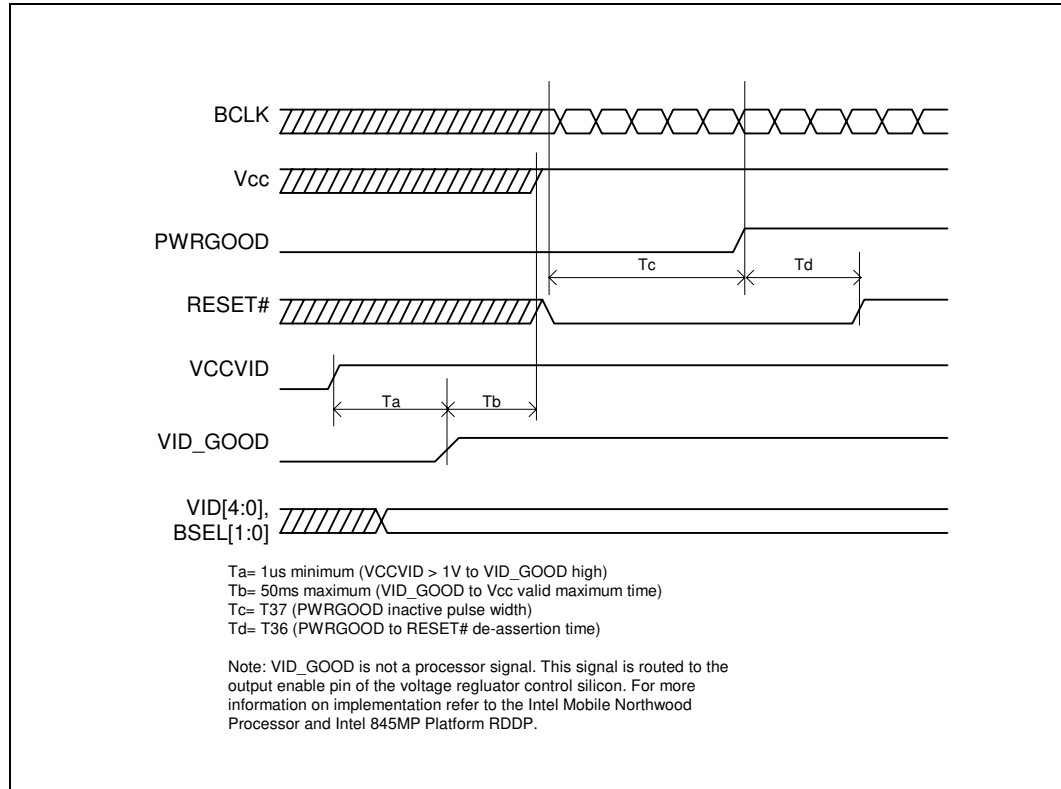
BCLK

Vcc

PWRGOOD

Tc

Td

RESET#

VCCVID

Ta

Tb

VID_GOOD

VID[4:0], BSEL[1:0]

Ta= 1us minimum (VCCVID > 1V to VID_GOOD high)
Tb= 50ms maximum (VID_GOOD to Vcc valid maximum time)
Tc= T37 (PWRGOOD inactive pulse width)
Td= T36 (PWRGOOD to RESET# de-assertion time)

Note: VID_GOOD is not a processor signal. This signal is routed to the output enable pin of the voltage regluator control silicon. For more information on implementation refer to the Intel Mobile Northwood Processor and Intel 845MP Platform RDDP.